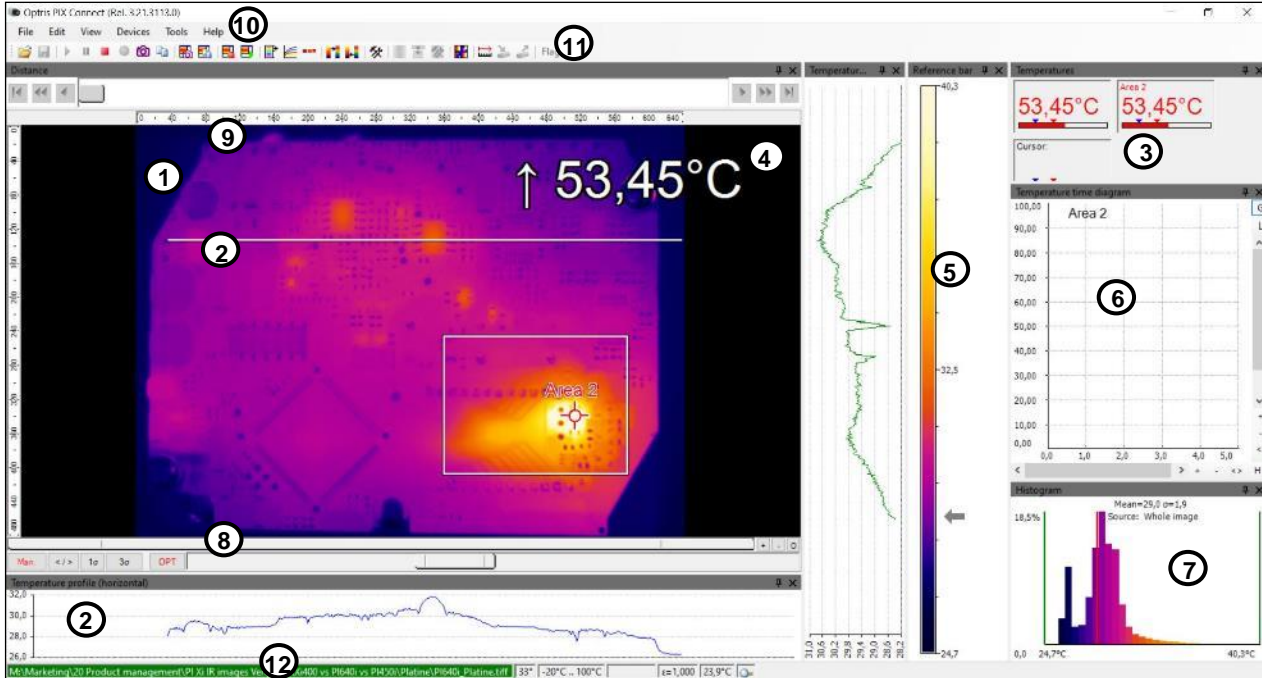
Optris PIX Connect (Rel. 3.21.3113.0)

File Edit View Devices Tools Help

10

11

Distance

0 40 80 120 160 200 240 280 320 360 400 440 480 520 560 600 640

9

1

↑ 53,45°C

4

2

Area 2

8

Man. < / > 1σ 3σ OPT

Temperature profile (horizontal)

32,0
30,0
28,0
26,0

2

12

M:\Marketing\20 Product management\PI Xi IR images Ve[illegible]6400 vs PI640i vs PI450i\Platine\PI640i_Platine.tiff | 33° | -20°C .. 100°C | ε=1,000 | 23,9°C

Temperatur...

31,0 30,6 30,2 29,8 29,4 29,0 28,6 28,2

Reference bar

40,3

5

32,5

24,7

Temperatures

53,45°C

Area 2
53,45°C

Cursor:

3

Temperature time diagram

100,00
90,00
80,00
70,00
60,00
50,00
40,00
30,00
20,00
10,00
0,00

Area 2

6

0,0 1,0 2,0 3,0 4,0 5,0

Histogram

Mean=29,0 σ=1,9
Source: Whole image

18,5%

7

0,0 24,7°C 40,3°C